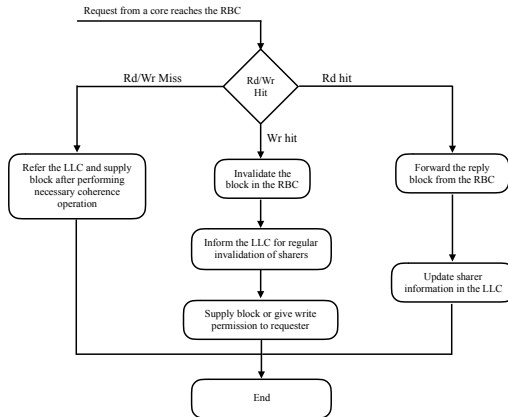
Request from a core reaches the RBC

Rd/Wr Hit

Rd/Wr Miss

Rd hit

Wr hit

Refer the LLC and supply block after performing necessary coherence operation

Invalidate the block in the RBC

Inform the LLC for regular invalidation of sharers

Supply block or give write permission to requester

Forward the reply block from the RBC

Update sharer information in the LLC

End